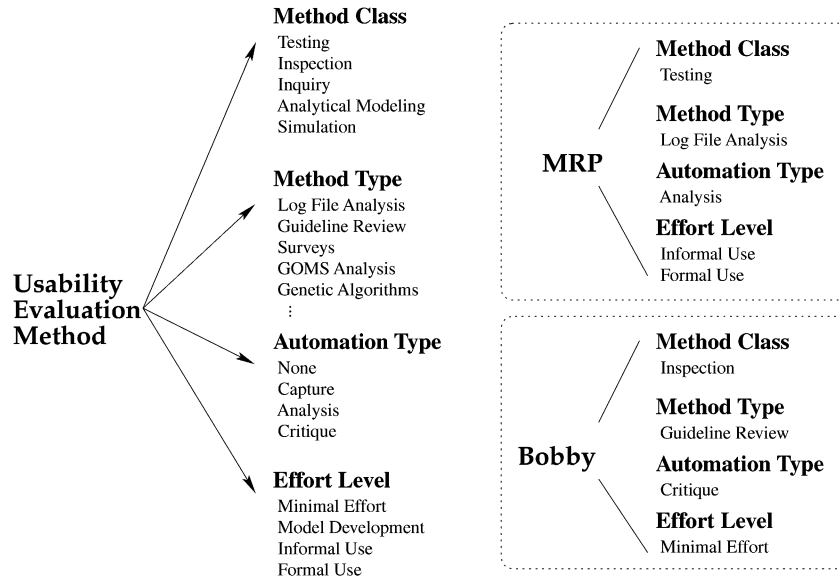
Usability Evaluation Method

Method Class
Testing
Inspection
Inquiry
Analytical Modeling
Simulation

Method Type
Log File Analysis
Guideline Review
Surveys
GOMS Analysis
Genetic Algorithms
⋮

Automation Type
None
Capture
Analysis
Critique

Effort Level
Minimal Effort
Model Development
Informal Use
Formal Use

MRP

Method Class
Testing

Method Type
Log File Analysis

Automation Type
Analysis

Effort Level
Informal Use
Formal Use

Bobby

Method Class
Inspection

Method Type
Guideline Review

Automation Type
Critique

Effort Level
Minimal Effort